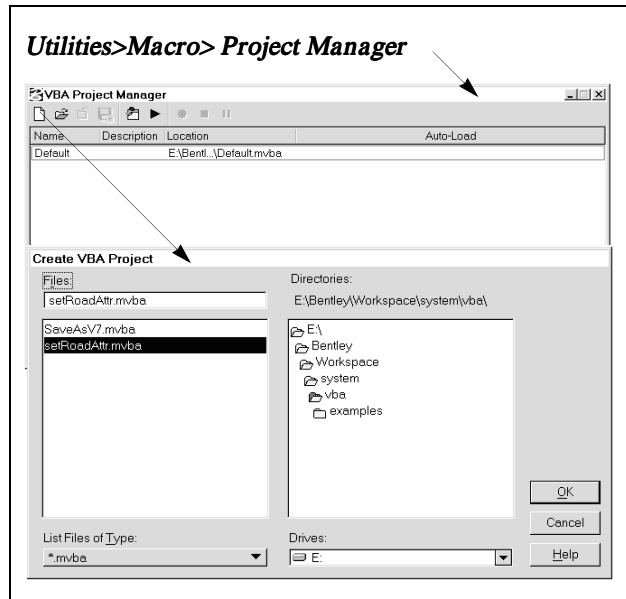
Utilities>Macro> Project Manager

VBA Project Manager

| Name | Description | Location | Auto-Load |
|---|---|---|---|
| Default | | E:\Bentl...\Default.mvba | |

Create VBA Project

Files:

setRoadAttr.mvba

SaveAsV7.mvba
setRoadAttr.mvba

Directories:

E:\Bentley\Workspace\system\vba\

E:\
Bentley
Workspace
system
vba
examples

OK

Cancel

Help

List Files of Type:

*.mvba

Drives:

E: